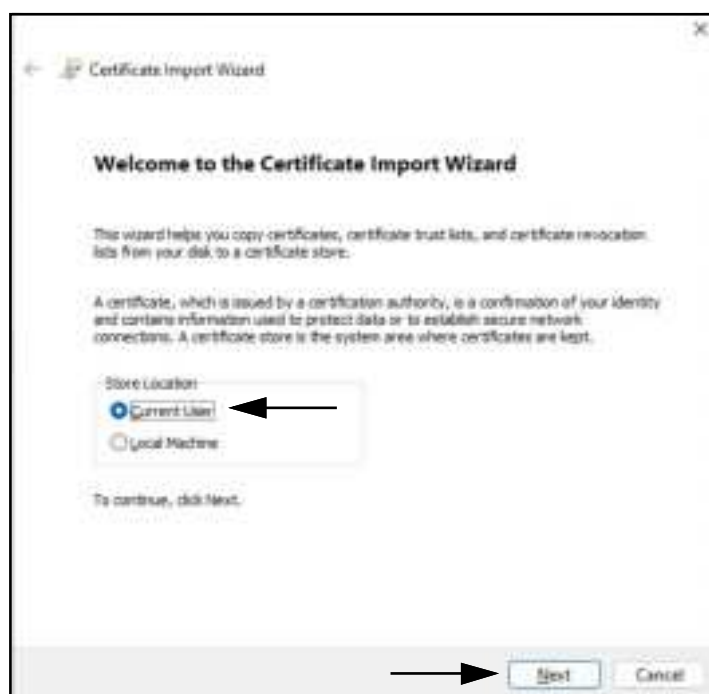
Certificate Import Wizard

Welcome to the Certificate Import Wizard

This wizard helps you copy certificates, certificate trust lists, and certificate revocation lists from your disk to a certificate store.

A certificate, which is issued by a certification authority, is a confirmation of your identity and contains information used to protect data or to establish secure network connections. A certificate store is the system area where certificates are kept.

Store Location

Current User

Local Machine

To continue, click Next.

Next

Cancel